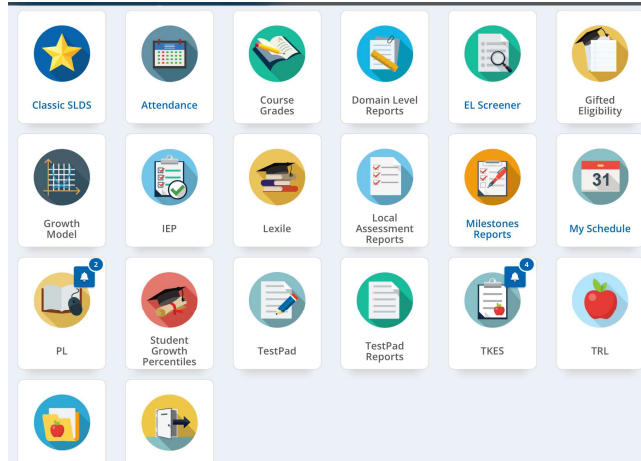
Classic SLDS

Attendance

Course Grades

Domain Level Reports

EL Screener

Gifted Eligibility

Growth Model

IEP

Lexile

Local Assessment Reports

Milestones Reports

31

My Schedule

2

PL

Student Growth Percentiles

TestPad

TestPad Reports

4

TKES

TRL